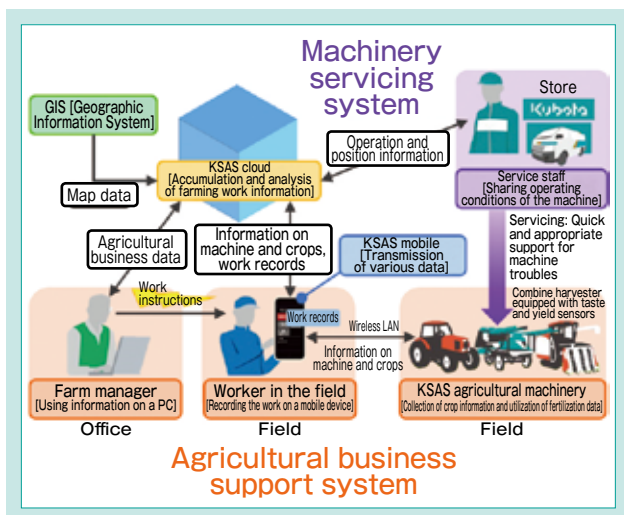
Machinery servicing system

Store

Kubota

GIS [Geographic Information System]

Operation and position information

KSAS cloud [Accumulation and analysis of farming work information]

Map data

Service staff [Sharing operating conditions of the machine]

Servicing: Quick and appropriate support for machine troubles

Agricultural business data

Information on machine and crops, work records

KSAS mobile [Transmission of various data]

Combine harvester equipped with taste and yield sensors

Work instructions

Work records

Wireless LAN

Information on machine and crops

Farm manager [Using information on a PC]

Worker in the field [Recording the work on a mobile device]

KSAS agricultural machinery [Collection of crop information and utilization of fertilization data]

Office

Field

Field

Agricultural business support system